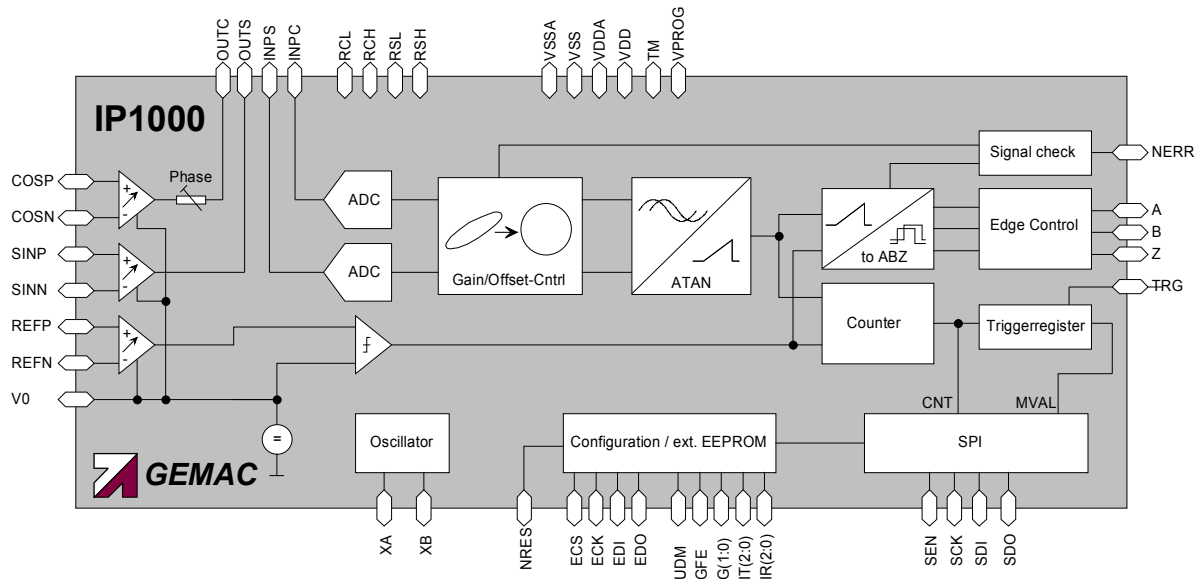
OUTC OUTS INPS INPC RCL RCH RSL RSH VSSA VSS VDDA VDD TM VPROG

IP1000

Signal check
NERR

COSP
COSN
Phase
ADC
ADC
Gain/Offset-Cntrl
ATAN
to ABZ
Edge Control
A
B
Z
SINP
SINN
REFP
REFN
TRG
Counter
Triggerregister
V0
CNT
MVAL
Oscillator
Configuration / ext. EEPROM
SPI
=
GEMAC

XA XB NRES ECS ECK EDI EDO UDM GFE G(1:0) IT(2:0) IR(2:0) SEN SCK SDI SDO